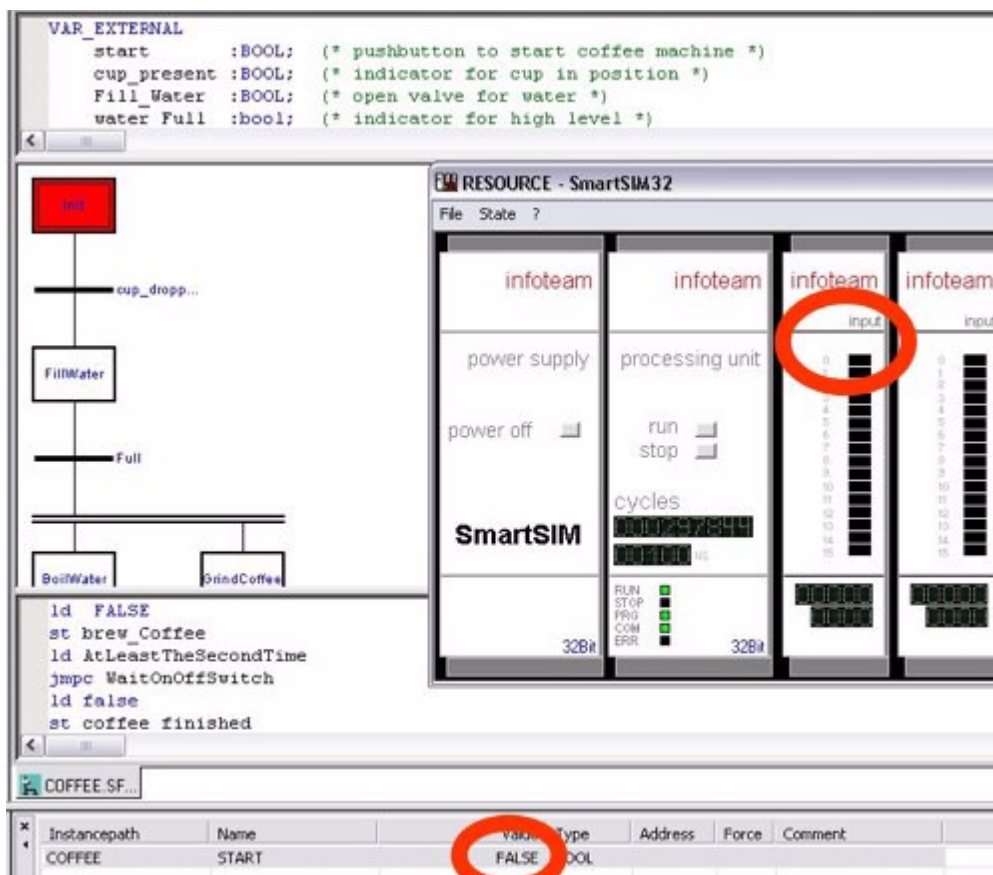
VAR_EXTERNAL
start :BOOL; (* pushbutton to start coffee machine *)
cup_present :BOOL; (* indicator for cup in position *)
Fill_Water :BOOL; (* open valve for water *)
water Full :bool; (* indicator for high level *)

Init
cup_dropp...
FillWater
Full
BoilWater
GrindCoffee

RESOURCE - SmartSIM32
File State ?
infoteam
power supply
power off
SmartSIM
32Bit
infoteam
processing unit
run
stop
cycles
000297844
00100 us
RUN
STOP
PRG
COM
ERR
32Bit
infoteam
input
0
1
2
3
4
5
6
7
8
9
10
11
12
13
14
15
infoteam
input
0
1
2
3
4
5
6
7
8
9
10
11
12
13
14
15

ld FALSE
st brew_Coffee
ld AtLeastTheSecondTime
jmpc WaitOnOffSwitch
ld false
st coffee finished

COFFEE.SF...

| Instancepath | Name | Value | Type | Address | Force | Comment |
|---|---|---|---|---|---|---|
| COFFEE | START | FALSE | BOOL | | | |